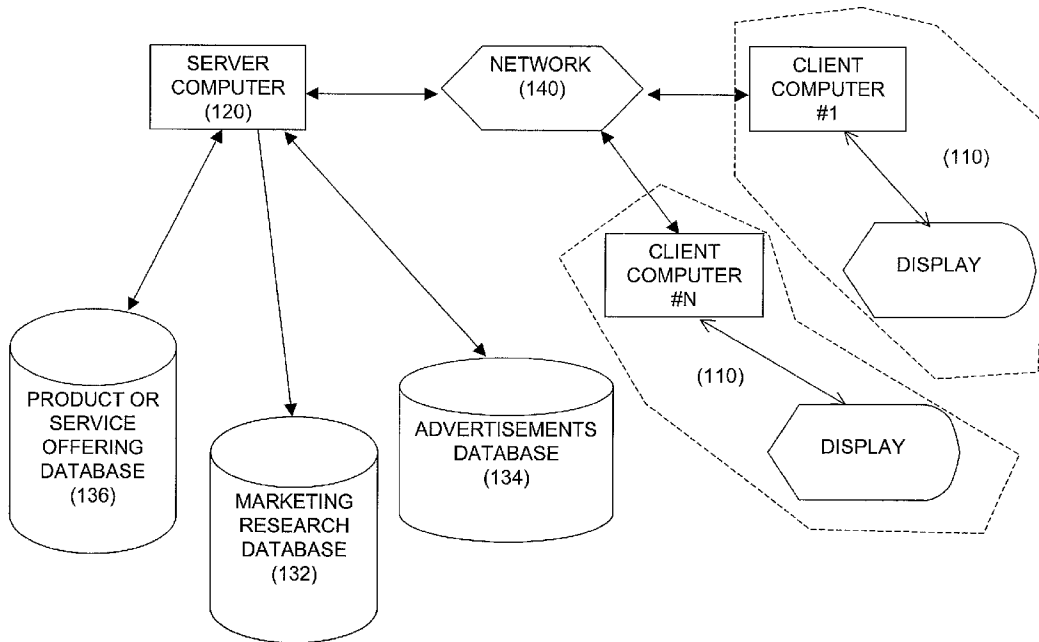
SERVER COMPUTER (120)

NETWORK (140)

CLIENT COMPUTER #1

(110)

DISPLAY

CLIENT COMPUTER #N

(110)

DISPLAY

PRODUCT OR SERVICE OFFERING DATABASE (136)

MARKETING RESEARCH DATABASE (132)

ADVERTISEMENTS DATABASE (134)